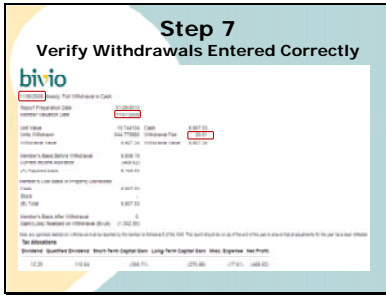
Step 7
Verify Withdrawals Entered Correctly

bivio

11/06/2009 Freddy: Full Withdrawal in Cash

Report Preparation Date 01/28/2010
Member Valuation Date 11/06/2009

Unit Value 10.744154 Cash 6,607.33
Units Withdrawn 644.775000 Withdrawal Fee 20.00
Withdrawal Value 6,927.34 Withdrawal Value 6,927.34

Member's Basis Before Withdrawal 6,806.16
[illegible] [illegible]
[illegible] 6,159.33

Member's Cost Basis of Property Distributed
Cash 6,607.33

Stock
(B) Total 6,607.33

Member's Basis After Withdrawal 0
Gain/(Loss) Realized on Withdrawal (B)-(A) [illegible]

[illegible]

Tax Allocations
| Dividend | Qualified Dividend | Short-Term Capital Gain | Long-Term Capital Gain | Misc. Expense | Net Profit |
|---|---|---|---|---|---|
| 15.35 | 118.54 | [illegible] | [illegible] | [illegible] | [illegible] |